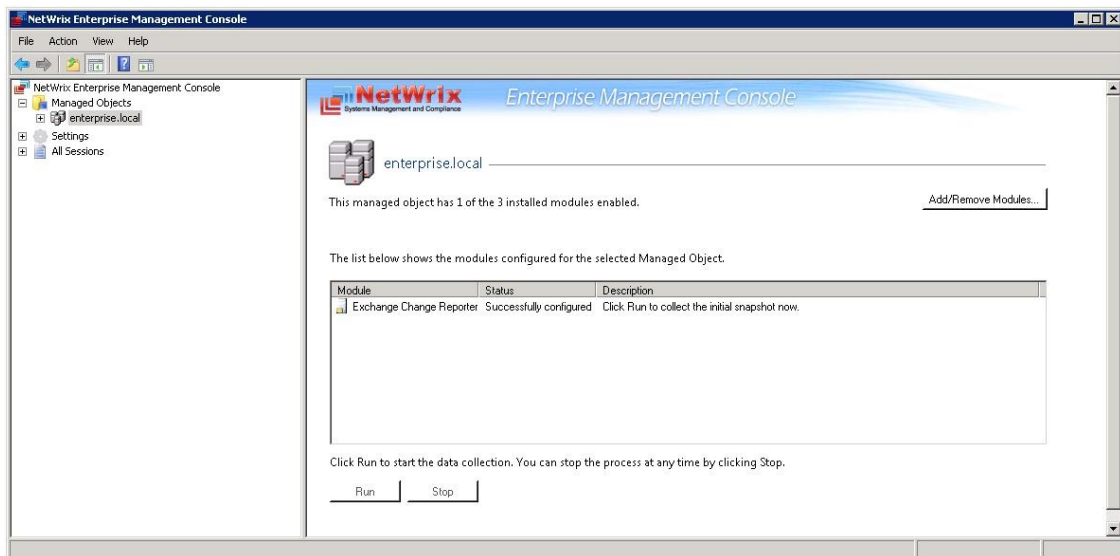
NetWrix Enterprise Management Console

File Action View Help

NetWrix Enterprise Management Console
Managed Objects
enterprise.local
Settings
All Sessions

NetWrix
Systems Management and Compliance
Enterprise Management Console

enterprise.local

This managed object has 1 of the 3 installed modules enabled.

Add/Remove Modules...

The list below shows the modules configured for the selected Managed Object.

| Module | Status | Description |
|---|---|---|
| Exchange Change Reporter | Successfully configured | Click Run to collect the initial snapshot now. |

Click Run to start the data collection. You can stop the process at any time by clicking Stop.

Run
Stop